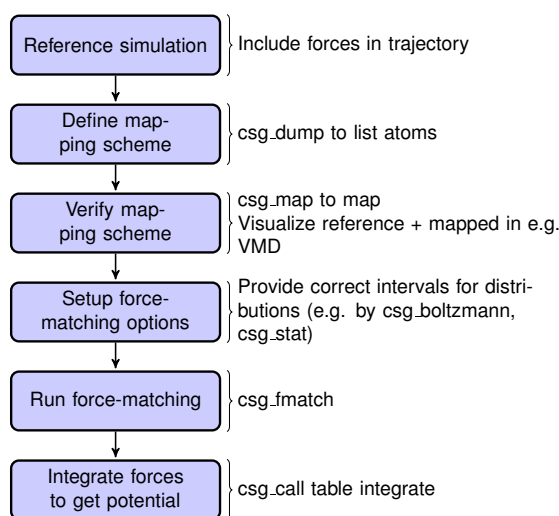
Reference simulation

Include forces in trajectory

Define mapping scheme

csg dump to list atoms

Verify mapping scheme

csg map to map
Visualize reference + mapped in e.g. VMD

Setup force-matching options

Provide correct intervals for distributions (e.g. by csg boltzmann, csg stat)

Run force-matching

csg fmatch

Integrate forces to get potential

csg call table integrate